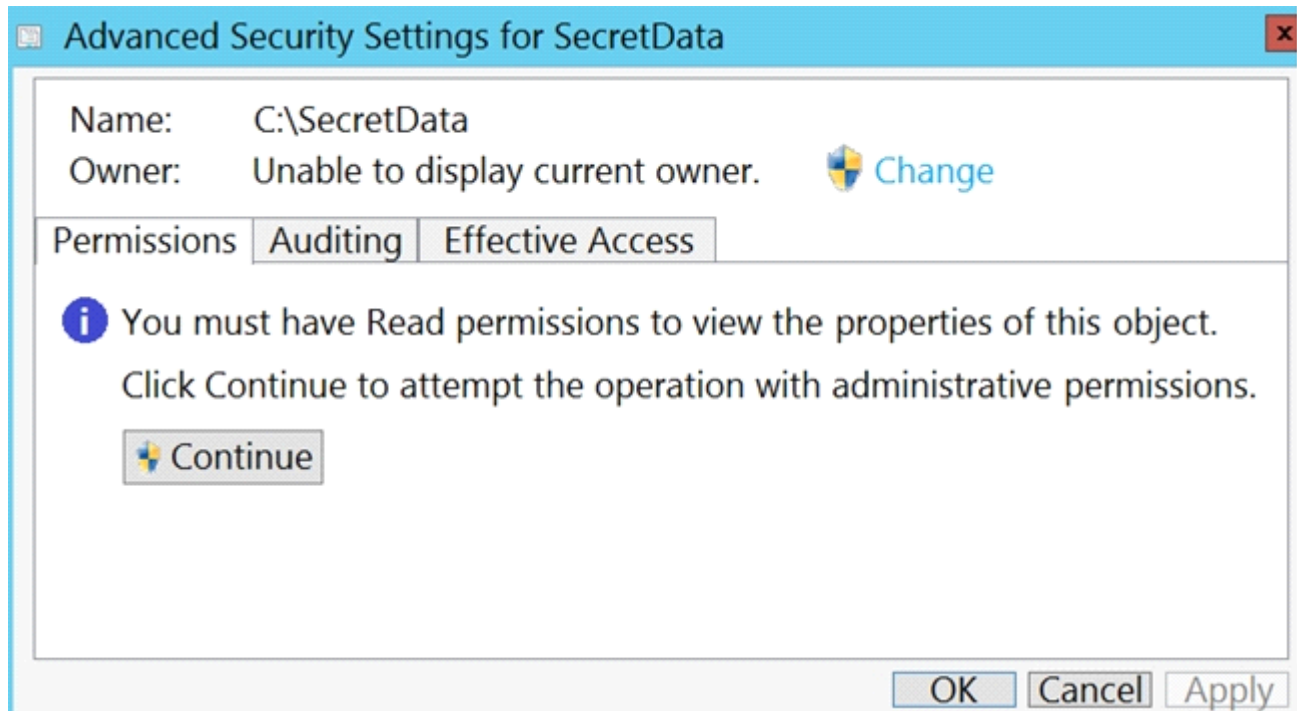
Advanced Security Settings for SecretData

Name: C:\SecretData

Owner: Unable to display current owner. Change

Permissions | Auditing | Effective Access

You must have Read permissions to view the properties of this object.

Click Continue to attempt the operation with administrative permissions.

Continue

OK Cancel Apply